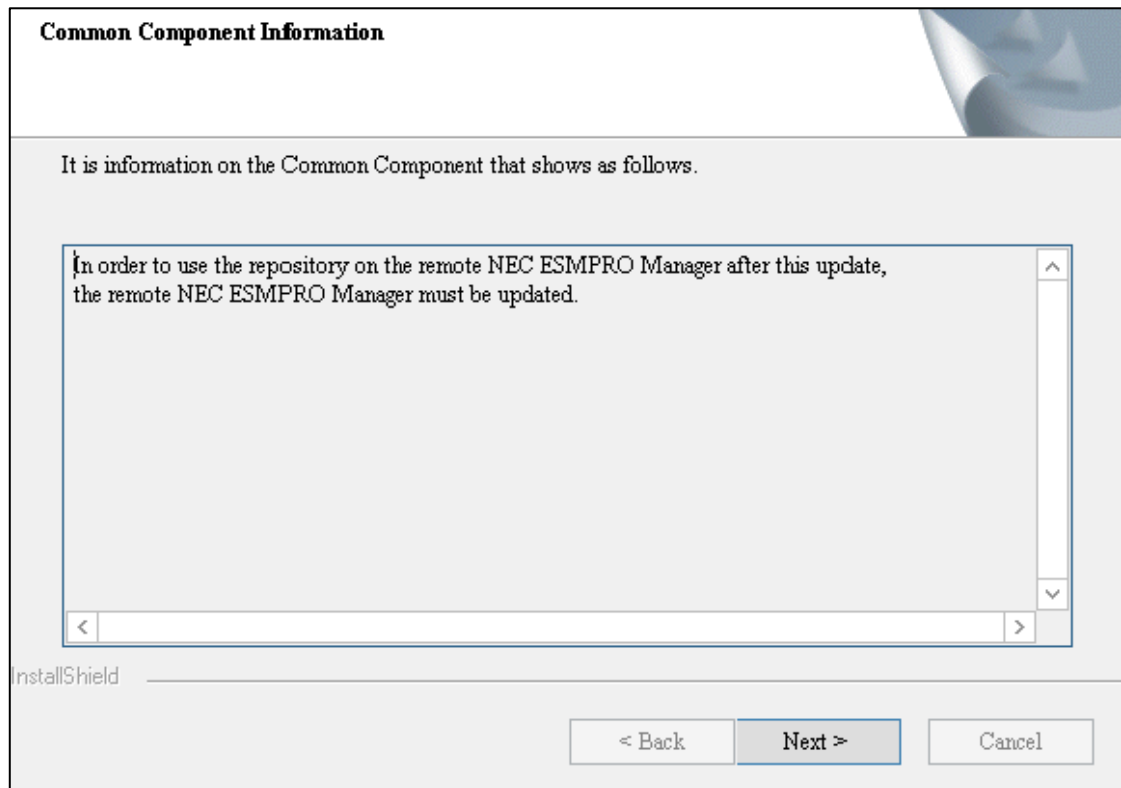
Common Component Information

It is information on the Common Component that shows as follows.

In order to use the repository on the remote NEC ESMPRO Manager after this update, the remote NEC ESMPRO Manager must be updated.

InstallShield

< Back
Next >
Cancel